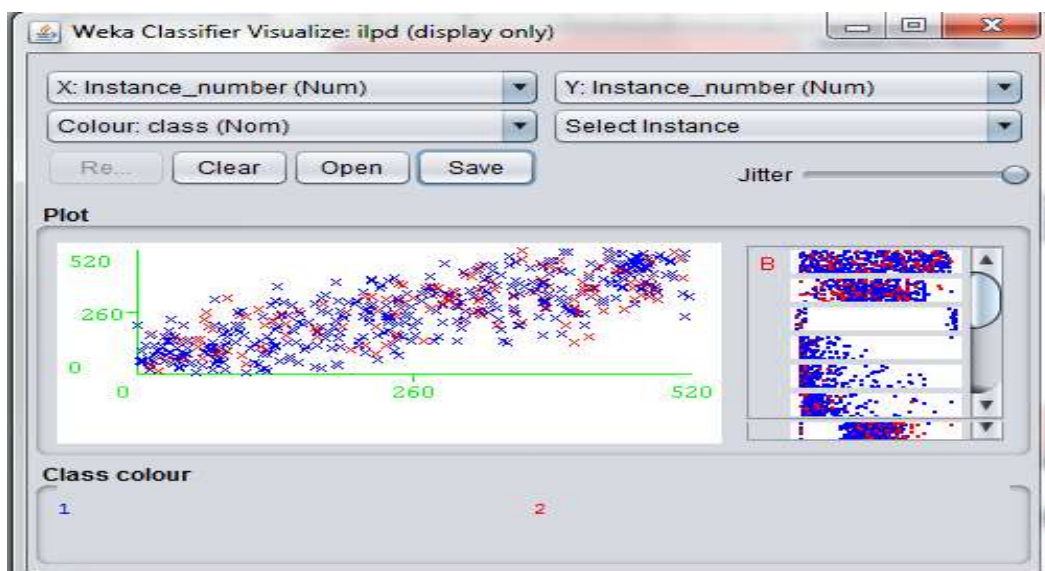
Weka Classifier Visualize: ilpd (display only)

X: Instance_number (Num)
Y: Instance_number (Num)
Colour: class (Nom)
Select Instance
Re...
Clear
Open
Save
Jitter

Plot

520
260
0
0
260
520

B

Class colour

1
2